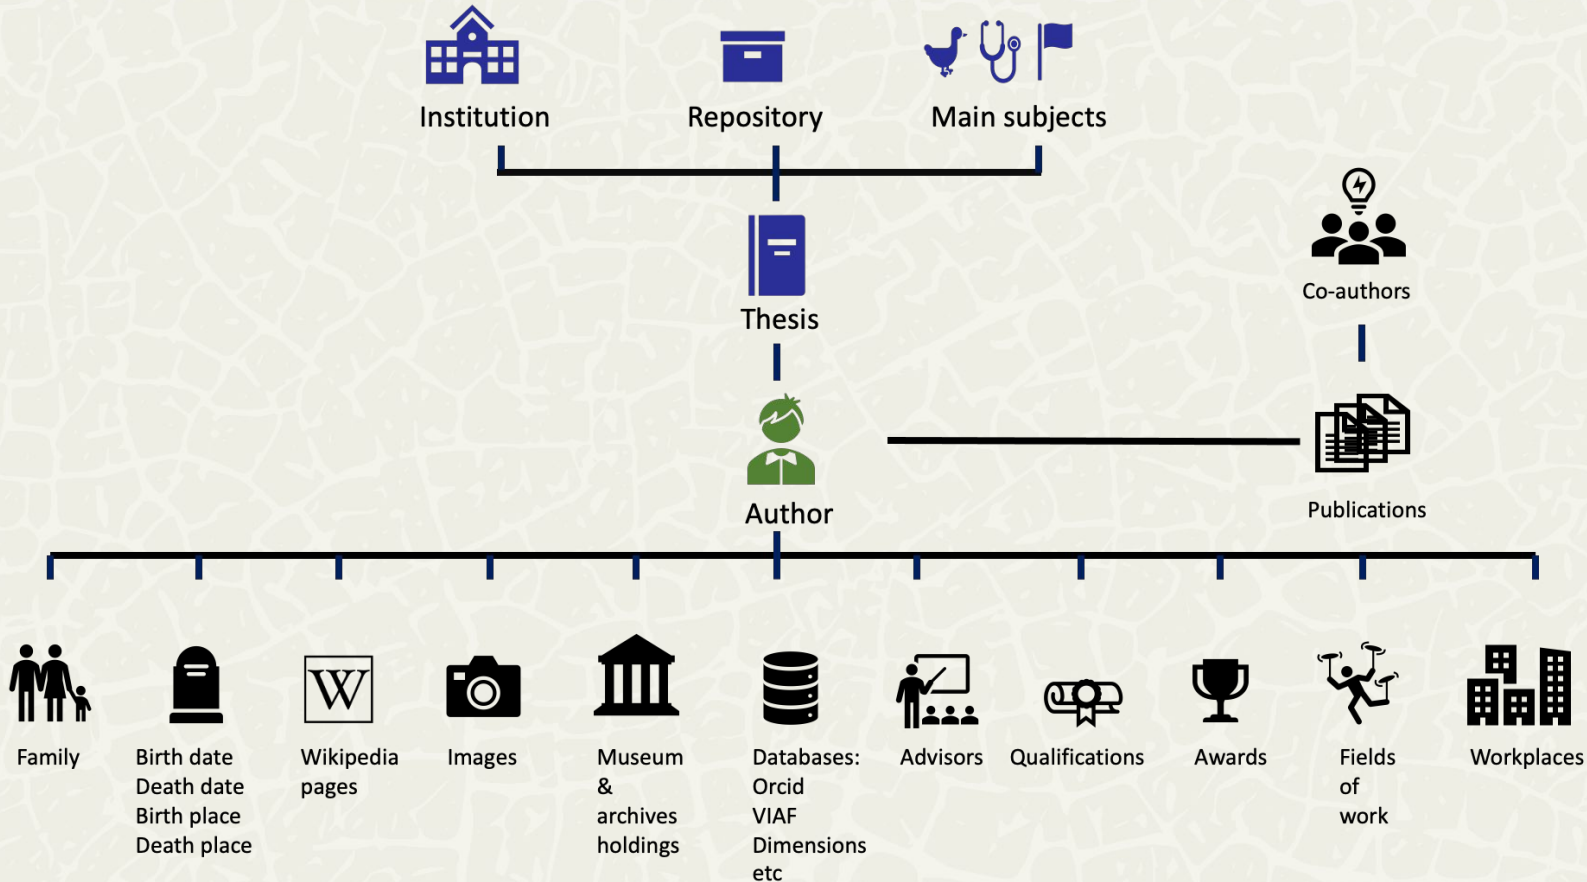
Institution

Repository

Main subjects

Thesis

Co-authors

Author

Publications

Family

Birth date
Death date
Birth place
Death place

W

Wikipedia pages

Images

Museum & archives holdings

Databases: Orcid VIAF Dimensions etc

Advisors

Qualifications

Awards

Fields of work

Workplaces